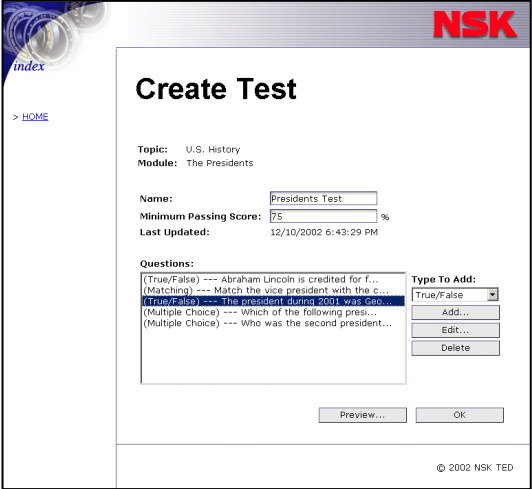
index

NSK

> HOME

Create Test

Topic: U.S. History
Module: The Presidents

Name: Presidents Test
Minimum Passing Score: 75 %
Last Updated: 12/10/2002 6:43:29 PM

Questions:
(True/False) --- Abraham Lincoln is credited for f...
(Matching) --- Match the vice president with the c...
(True/False) --- The president during 2001 was Geo...
(Multiple Choice) --- Which of the following presi...
(Multiple Choice) --- Who was the second president...

Type To Add:
True/False
Add...
Edit...
Delete

Preview...
OK

© 2002 NSK TED